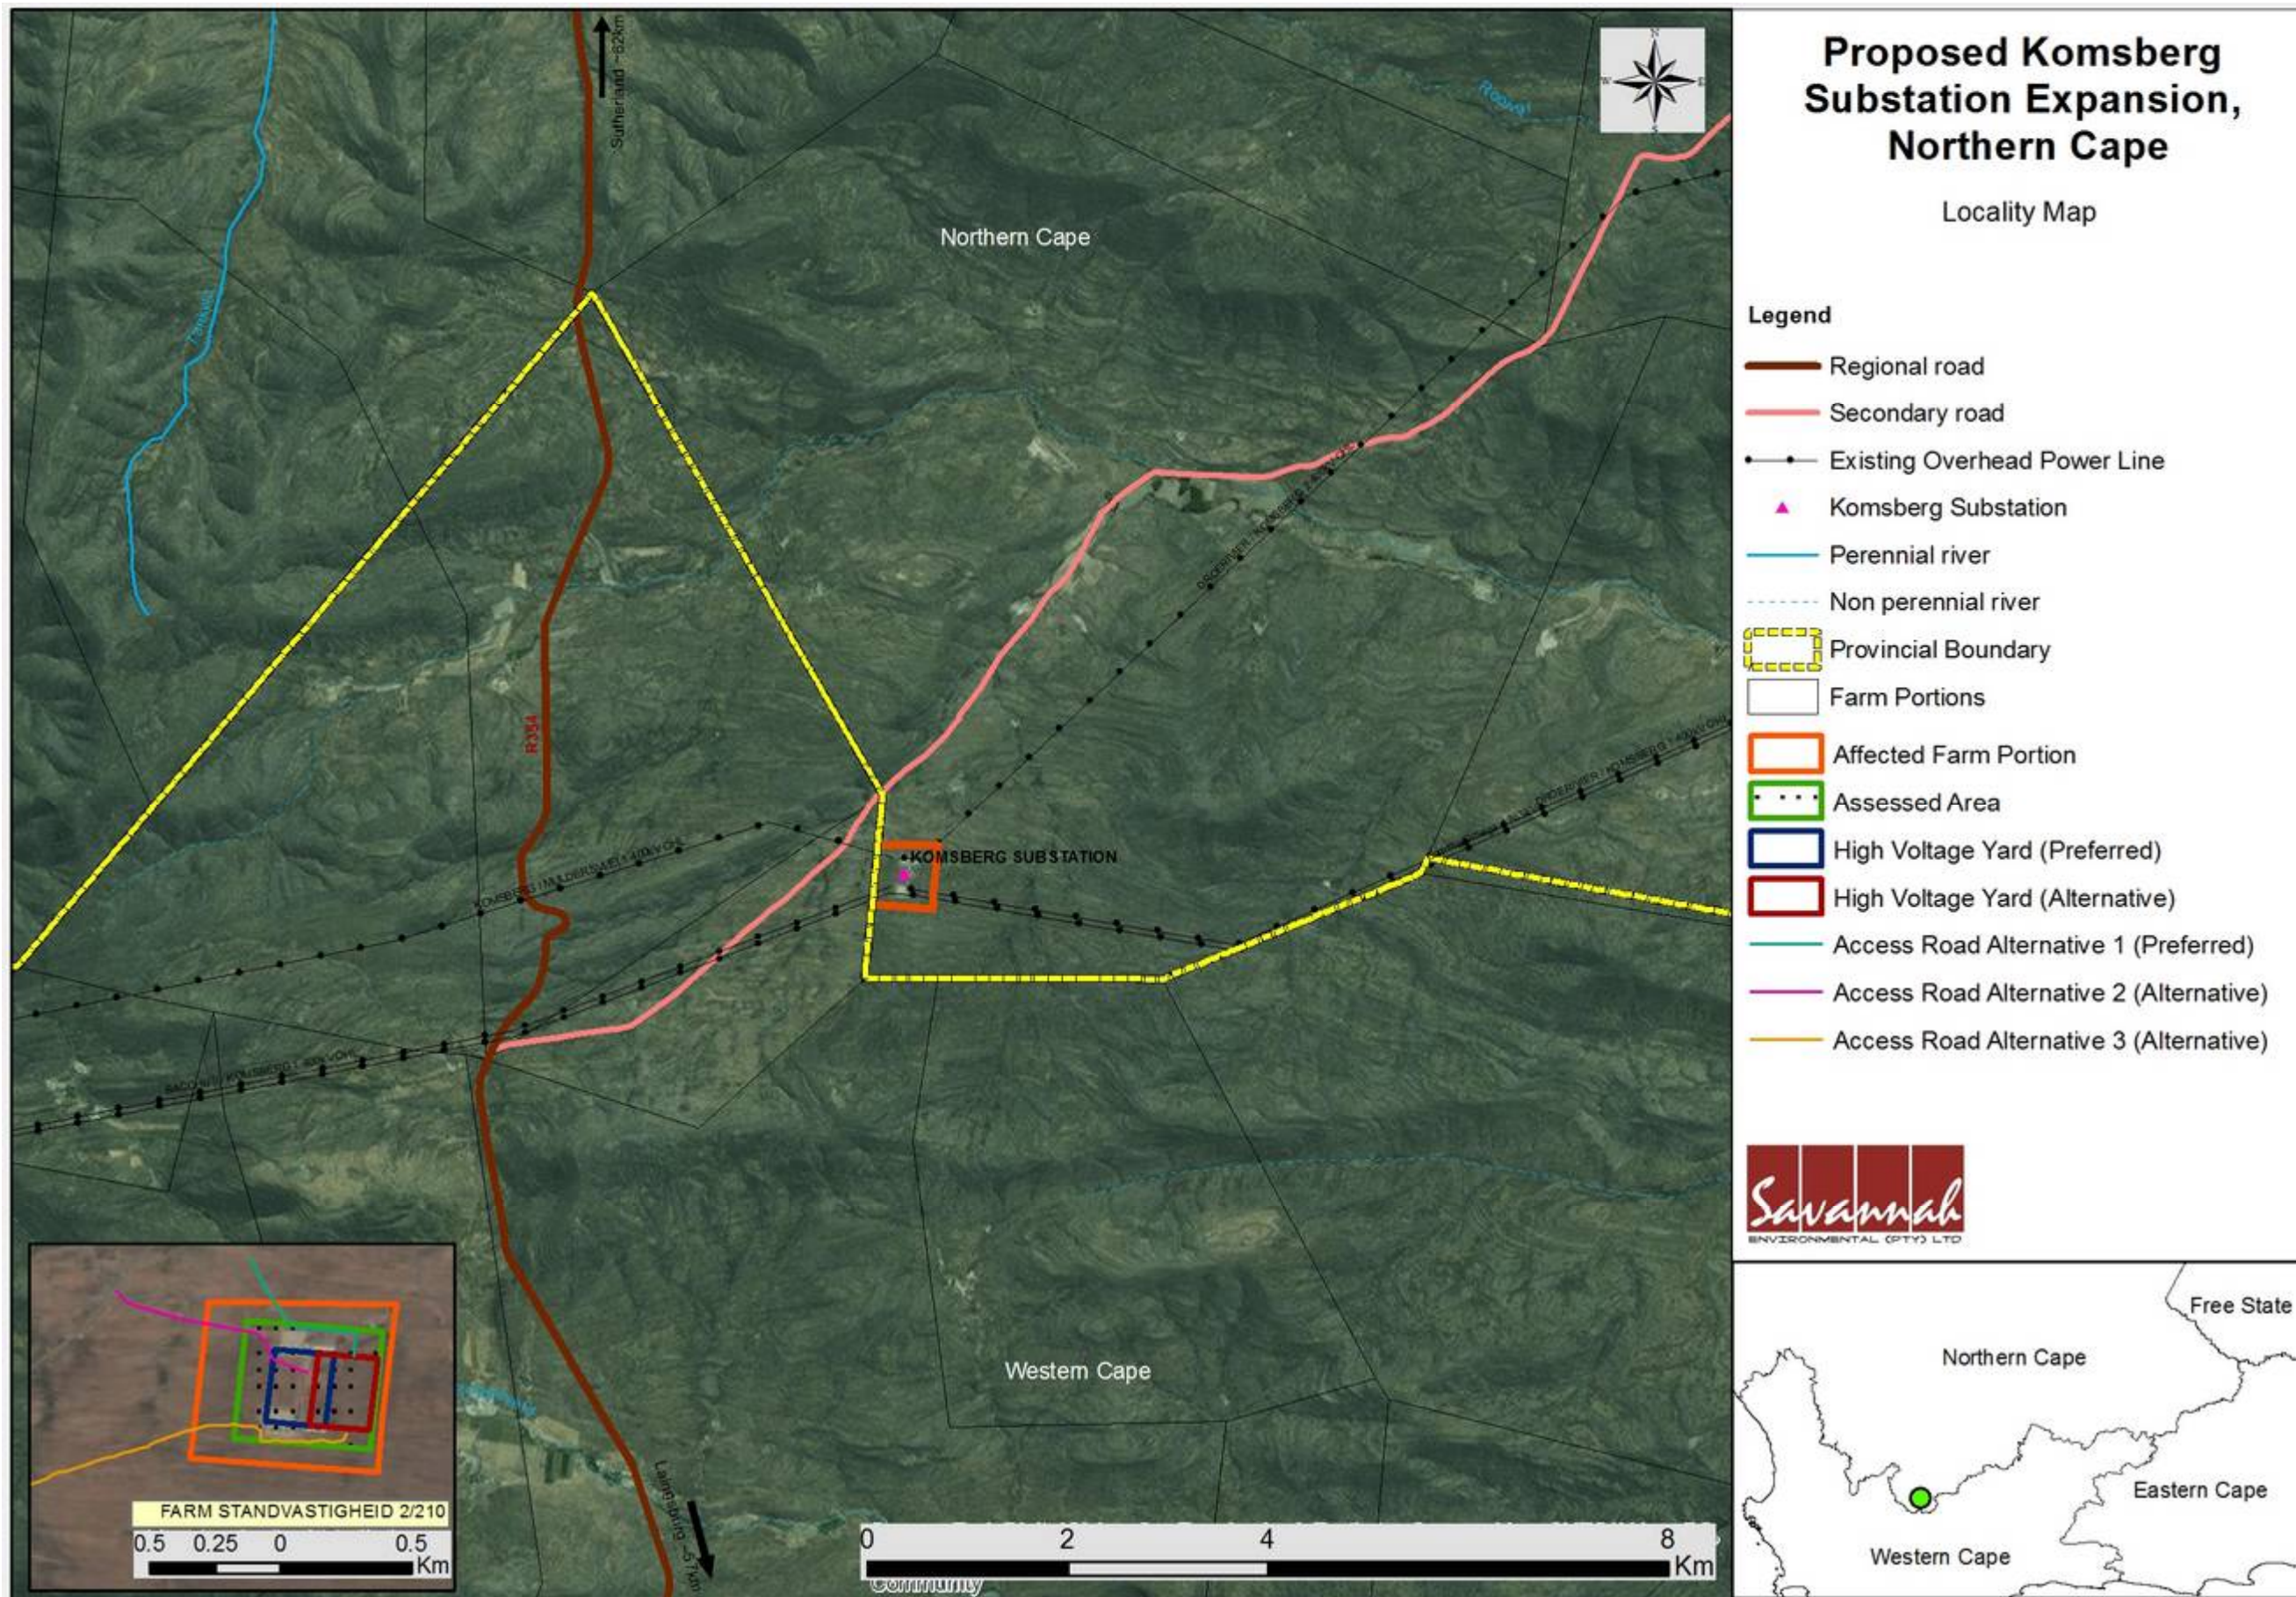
Proposed Komsberg Substation Expansion, Northern Cape

Locality Map

Legend

Regional road

Secondary road

Existing Overhead Power Line

Komsberg Substation

Perennial river

Non perennial river

Provincial Boundary

Farm Portions

Affected Farm Portion

Assessed Area

High Voltage Yard (Preferred)

High Voltage Yard (Alternative)

Access Road Alternative 1 (Preferred)

Access Road Alternative 2 (Alternative)

Access Road Alternative 3 (Alternative)

Savannah ENVIRONMENTAL (PTY) LTD

Free State

Northern Cape

Eastern Cape

Western Cape

Sutherland ~82km

Northern Cape

R354

KOMSBERG SUBSTATION

Western Cape

Laingsburg ~57km

FARM STANDVASTIGHEID 2/210

0.5 0.25 0 0.5 Km

0 2 4 8 Km

Community